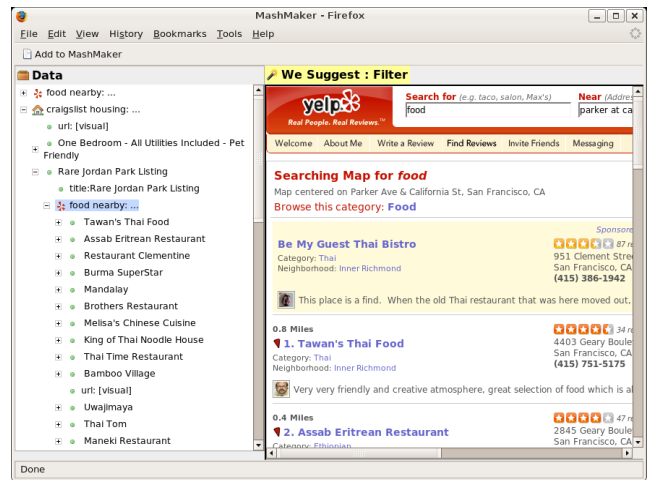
MashMaker - Firefox

File Edit View History Bookmarks Tools Help

Add to MashMaker

Data

food nearby: ...
craigslist housing: ...
url: [visual]
One Bedroom - All Utilities Included - Pet Friendly
Rare Jordan Park Listing
title:Rare Jordan Park Listing
food nearby: ...
Tawan's Thai Food
Assab Eritrean Restaurant
Restaurant Clementine
Burma SuperStar
Mandalay
Brothers Restaurant
Melisa's Chinese Cuisine
King of Thai Noodle House
Thai Time Restaurant
Bamboo Village
url: [visual]
Uwajimaya
Thai Tom
Maneki Restaurant

We Suggest : Filter

yelp
Real People. Real Reviews.™

Search for (e.g. taco, salon, Max's)
food

Near (Addre
parker at ca

Welcome About Me Write a Review Find Reviews Invite Friends Messaging

Searching Map for food
Map centered on Parker Ave & California St, San Francisco, CA
Browse this category: Food

Sponsore
Be My Guest Thai Bistro
87 r
Category: Thai
Neighborhood: Inner Richmond
951 Clement Stre
San Francisco, CA
(415) 386-1942
This place is a find. When the old Thai restaurant that was here moved out.

0.8 Miles
34 r
1. Tawan's Thai Food
Category: Thai
Neighborhood: Inner Richmond
4403 Geary Boule
San Francisco, CA
(415) 751-5175
Very very friendly and creative atmosphere, great selection of food which is al

0.4 Miles
47 r
2. Assab Eritrean Restaurant
Category: Ethiopian
2845 Geary Boule
San Francisco, CA

Done